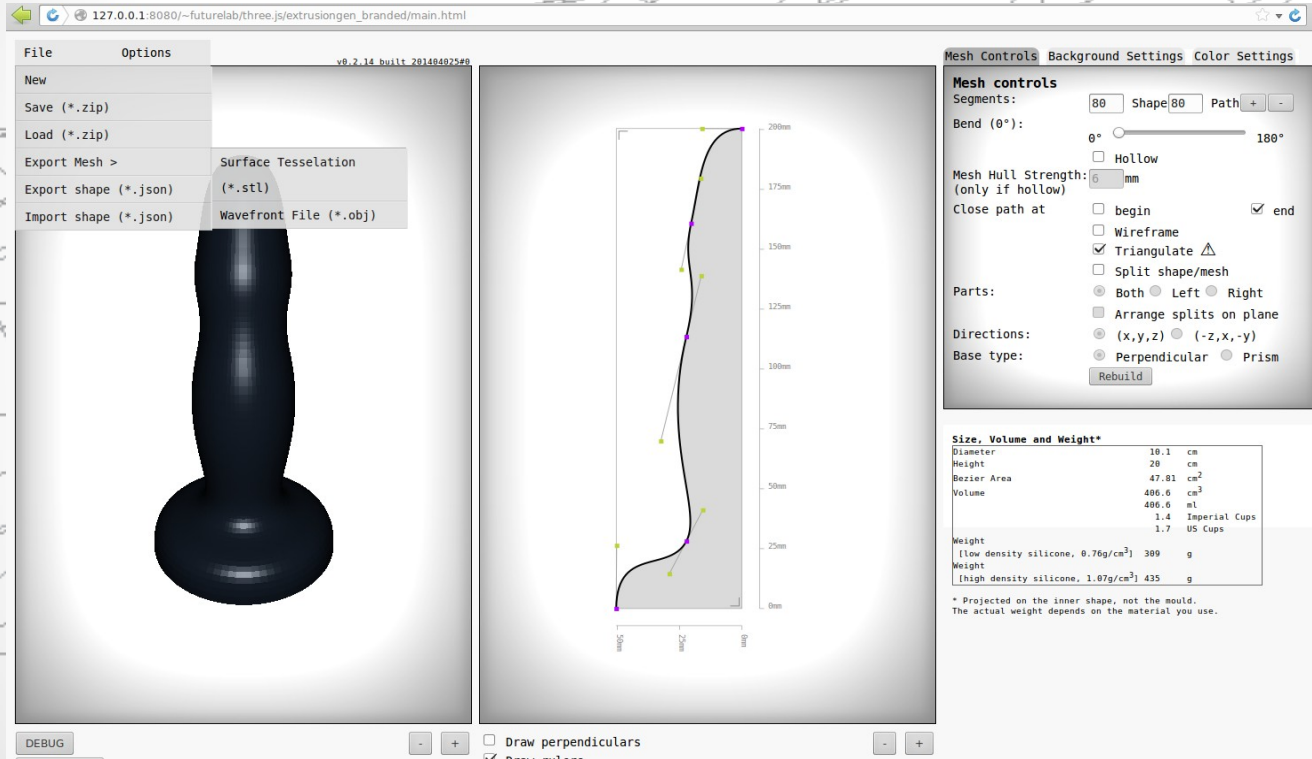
127.0.0.1:8080/~futurelab/three.js/extrusiongen_branded/main.html

File Options

v0.2.14 built 201404025#0

New
Save (*.zip)
Load (*.zip)
Export Mesh >
Export shape (*.json)
Import shape (*.json)

Surface Tesselation (*.stl)
Wavefront File (*.obj)

200mm
175mm
150mm
125mm
100mm
75mm
50mm
25mm
0mm

50mm
25mm
0mm

Mesh Controls | Background Settings | Color Settings

Mesh controls
Segments: 80 Shape 80 Path + -
Bend (0°): 0° 180°
Hollow
Mesh Hull Strength: (only if hollow) 6 mm
Close path at begin end
Wireframe
Triangulate ⚠
Split shape/mesh
Parts: Both Left Right
Arrange splits on plane
Directions: (x,y,z) (-z,x,-y)
Base type: Perpendicular Prism
Rebuild

Size, Volume and Weight*

| | | |
|---|---|---|
| Diameter | 10.1 | cm |
| Height | 20 | cm |
| Bezier Area | 47.81 | $cm^2$ |
| Volume | 406.6 | $cm^3$ |
| | 406.6 | ml |
| | 1.4 | Imperial Cups |
| | 1.7 | US Cups |
| Weight [low density silicone, 0.76g/$cm^3$] | 309 | g |
| Weight [high density silicone, 1.07g/$cm^3$] | 435 | g |

* Projected on the inner shape, not the mould.
The actual weight depends on the material you use.

DEBUG
- +
Draw perpendiculars
- +